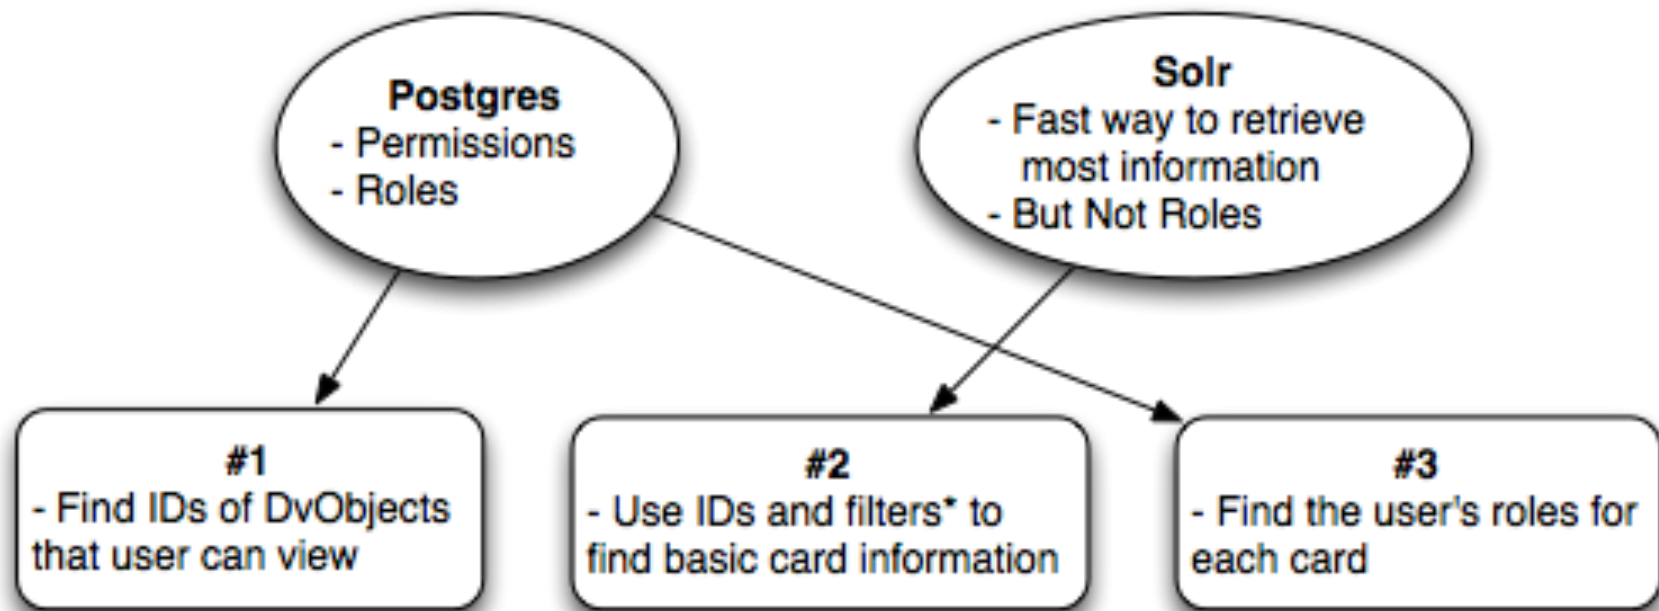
**Postgres**
- Permissions
- Roles

**Solr**
- Fast way to retrieve most information
- But Not Roles

**#1**
- Find IDs of DvObjects that user can view

**#2**
- Use IDs and filters* to find basic card information

**#3**
- Find the user's roles for each card